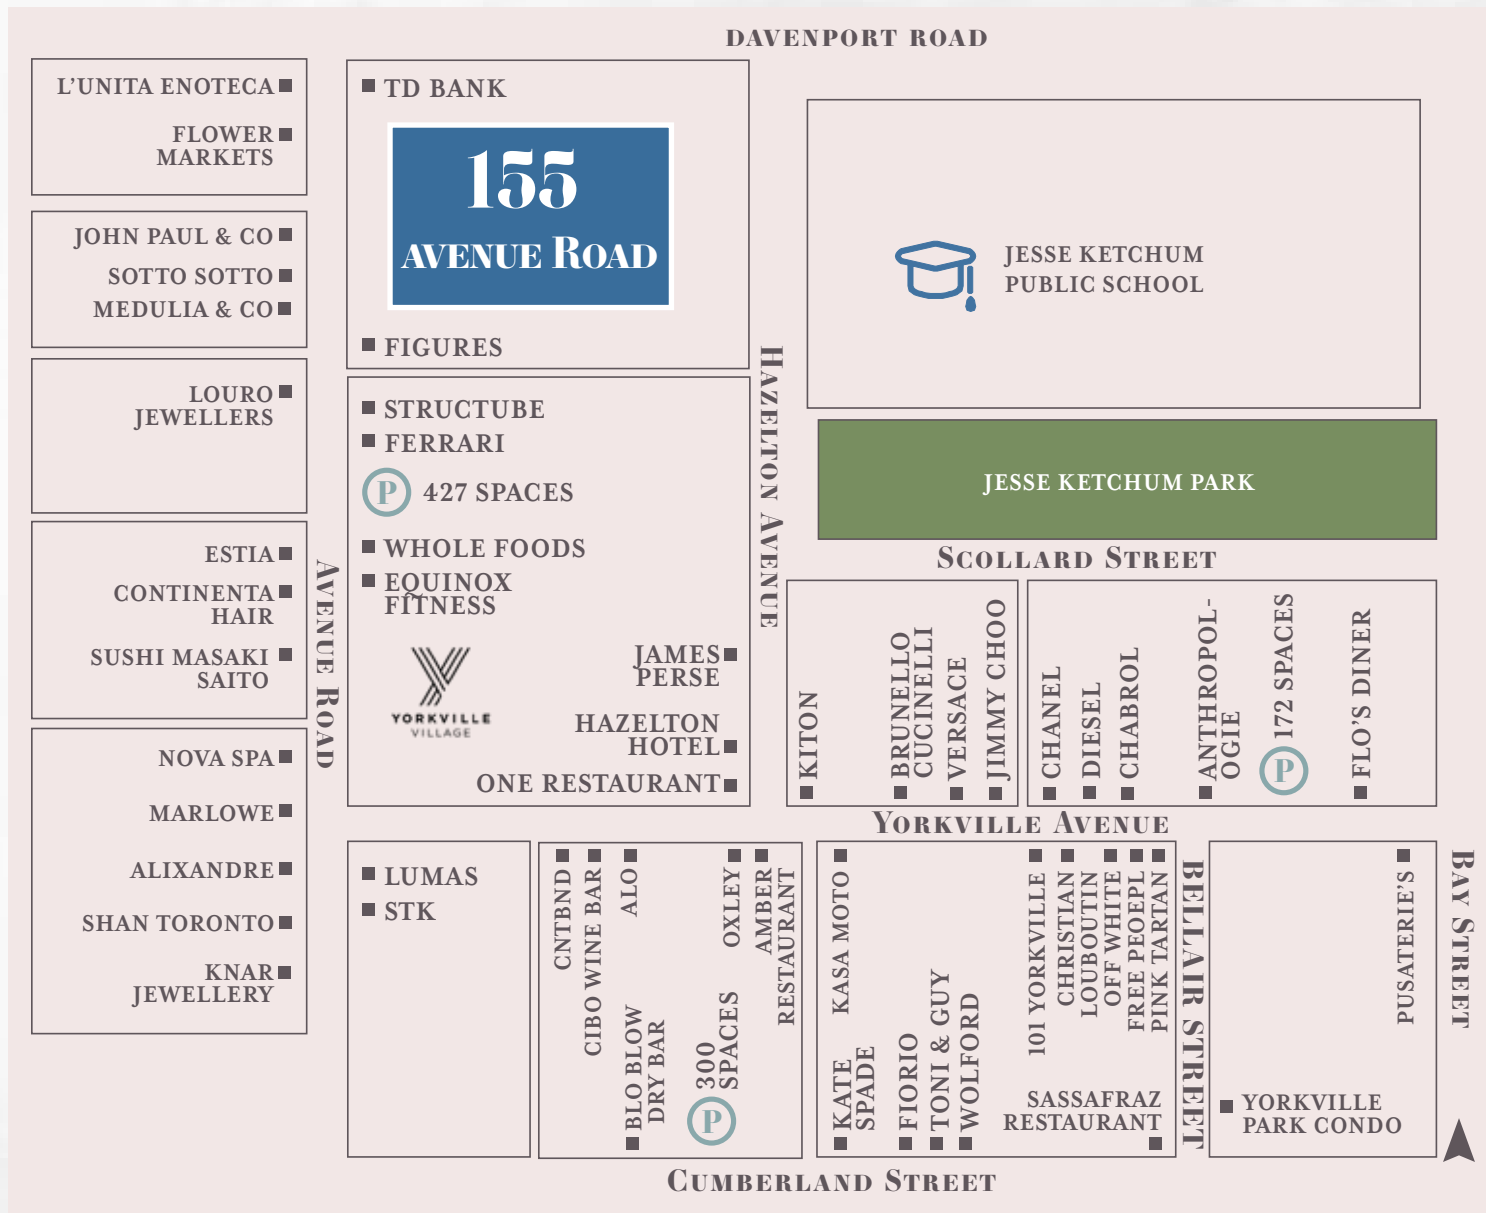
DAVENPORT ROAD

L'UNITA ENOTECA
FLOWER MARKETS

JOHN PAUL & CO
SOTTO SOTTO
MEDULIA & CO

LOURO JEWELLERS

ESTIA
CONTINENTA HAIR
SUSHI MASAKI SAITO

NOVA SPA
MARLOWE
ALIXANDRE
SHAN TORONTO
KNAR JEWELLERY

AVENUE ROAD

TD BANK
155 AVENUE ROAD
FIGURES

STRUCTUBE
FERRARI
P 427 SPACES
WHOLE FOODS
EQUINOX FITNESS
YORKVILLE VILLAGE
JAMES PERSE
HAZELTON HOTEL
ONE RESTAURANT

HAZELTON AVENUE

JESSE KETCHUM PUBLIC SCHOOL

JESSE KETCHUM PARK

SCOLLARD STREET

KITON
BRUNELLO CUCINELLI
VERSACE
JIMMY CHOO

CHANEL
DIESEL
CHABROL
ANTHROPOL-OGIE
P 172 SPACES
FLO'S DINER

YORKVILLE AVENUE

LUMAS
STK

CNTBND
CIBO WINE BAR
ALO
BLO BLOW DRY BAR
P 300 SPACES
OXLEY
AMBER RESTAURANT

KASA MOTO
KATE SPADE
FIORIO
TONI & GUY
WOLFORD
101 YORKVILLE
CHRISTIAN LOUBOUTIN
OFF WHITE
FREE PEOEPL
PINK TARTAN
SASSAFRAZ RESTAURANT

BELLAIR STREET

PUSATERIE'S
YORKVILLE PARK CONDO

BAY STREET

CUMBERLAND STREET